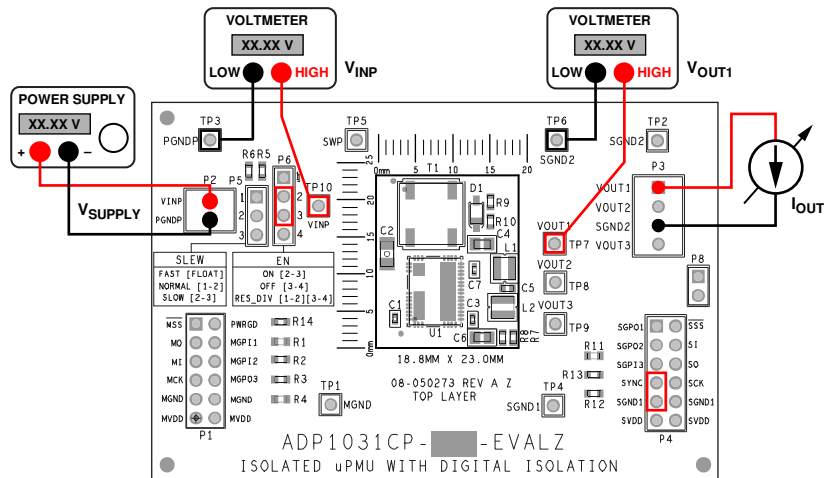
VOLTMETER
XX.XX V
LOW HIGH
$V_{INP}$

VOLTMETER
XX.XX V
LOW HIGH
$V_{OUT1}$

POWER SUPPLY
XX.XX V
+ −

$V_{SUPPLY}$

$I_{OUT}$

TP3
PGNDP
TP5
SWP
TP6
SGND2
TP2
SGND2
R6 R5
P6
P5
TP10
VINP
P2
VINP
PGNDP
1 2 3
1 2 3 4
0mm 5 T1 10 15 20 25
25 20 15 10 5 0mm
D1
R9
R10
L1
C2
C4
C7
C5
C1
C3
L2
C6
U1
R8
R7
VOUT1
TP7
VOUT2
TP8
VOUT3
TP9
P3
VOUT1
VOUT2
SGND2
VOUT3
P8

SLEW
FAST [FLOAT]
NORMAL [1-2]
SLOW [2-3]
EN
ON [2-3]
OFF [3-4]
RES_DIV [1-2][3-4]

$\overline{MSS}$
MO
MI
MCK
MGND
MVDD
P1
PWRGD
MGPI1
MGPI2
MGPO3
MGND
MVDD
R14
R1
R2
R3
R4
TP1
MGND
18.8MM X 23.0MM
08-050273 REV A Z
TOP LAYER
TP4
SGND1
R11
R13
R12
SGPO1
SGPO2
SGPI3
SYNC
SGND1
SVDD
$\overline{SSS}$
SI
SO
SCK
SGND1
SVDD
P4
ADP1031CP-  -EVALZ
ISOLATED uPMU WITH DIGITAL ISOLATION